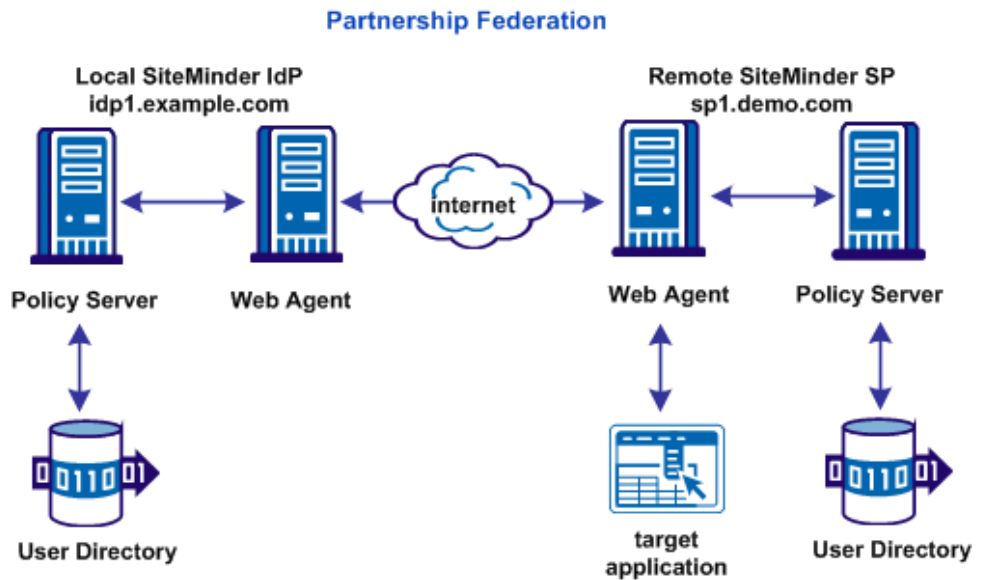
Partnership Federation

Local SiteMinder IdP
idp1.example.com

Remote SiteMinder SP
sp1.demo.com

internet

Policy Server

Web Agent

Web Agent

Policy Server

0110 01

User Directory

target application

0110 01

User Directory